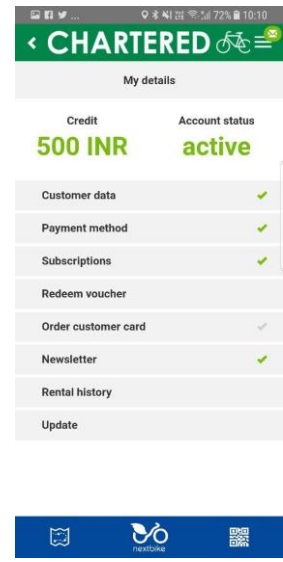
72% 10:10

CHARTERED

My details

Credit
500 INR

Account status
active

Customer data ✔

Payment method ✔

Subscriptions ✔

Redeem voucher

Order customer card ✔

Newsletter ✔

Rental history

Update

nextbike